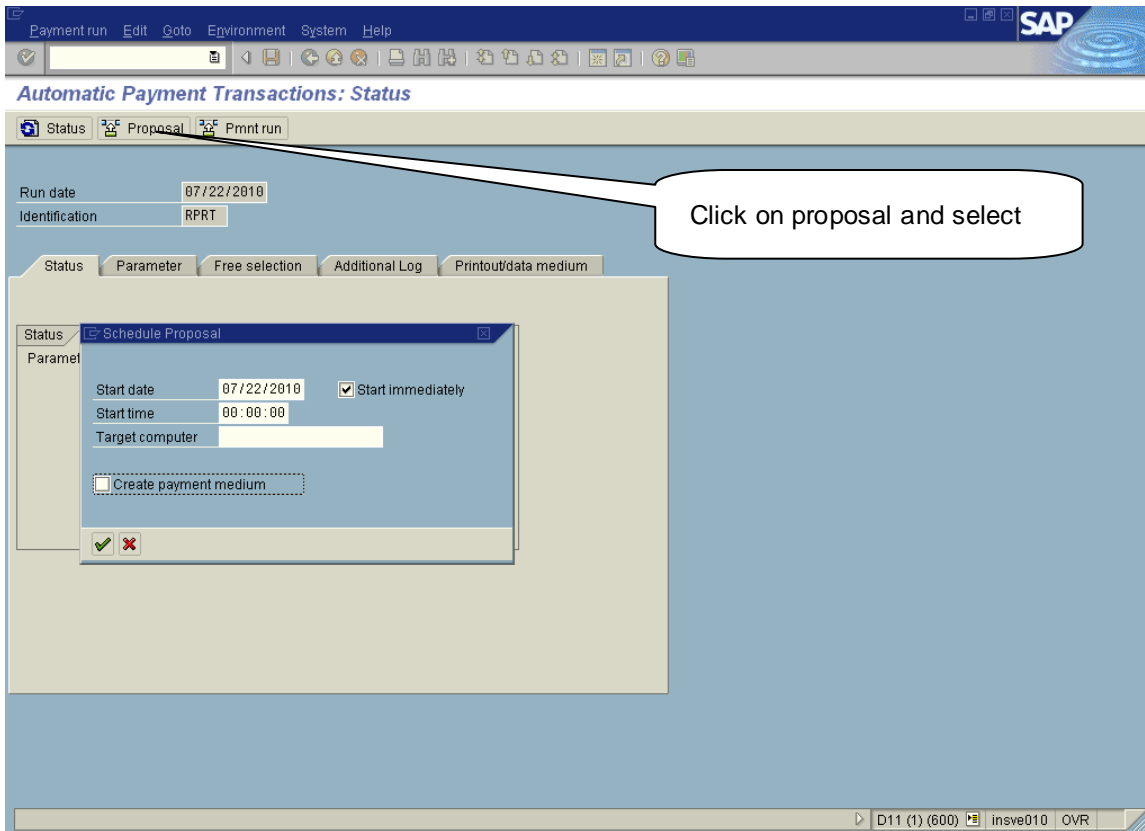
Payment run Edit Goto Environment System Help

SAP

Automatic Payment Transactions: Status

Status Proposal Pmnt run

Run date 07/22/2010
Identification RPRT

Click on proposal and select

Status Parameter Free selection Additional Log Printout/data medium

Status
Paramet

Schedule Proposal

Start date 07/22/2010
Start immediately
Start time 00:00:00
Target computer

Create payment medium

D11 (1) (600) insve010 OVR